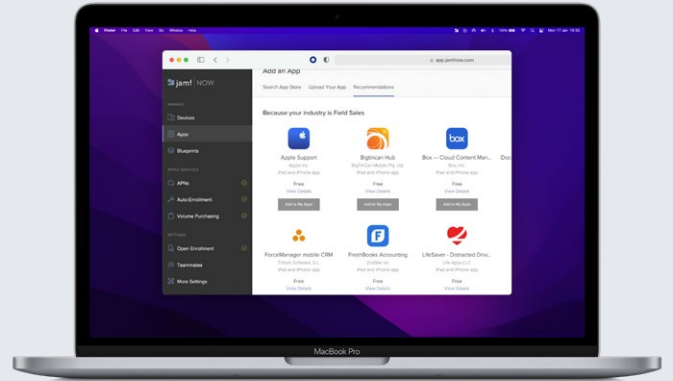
Finder File Edit View Go Window Help

Mon 17 Jan 14:33

app.jamfnow.com

jamf | NOW

MANAGE

Devices

Apps

Blueprints

APPLE SERVICES

APNs

AutoEnrollment

Volume Purchasing

SETTINGS

Open Enrollment

Teammates

More Settings

Add an App

Search App Store Upload Your App Recommendations

Because your industry is Field Sales

Apple Support
Apple Inc.
iPad and iPhone app
Free
View Details
Add to My Apps

Bigtincan Hub
BigTinCan Mobile Pty. Ltd.
iPad and iPhone app
Free
View Details
Add to My Apps

Box — Cloud Content Man...
Box Inc.
iPad and iPhone app
Free
View Details
Add to My Apps

Dou

ForceManager mobile CRM
Tritium Software, S.L.
iPad and iPhone app
Free
View Details

FreshBooks Accounting
2ndSite Inc.
iPad and iPhone app
Free
View Details

LifeSaver - Distracted Driv...
Life Apps LLC
iPad and iPhone app
Free
View Details

MacBook Pro